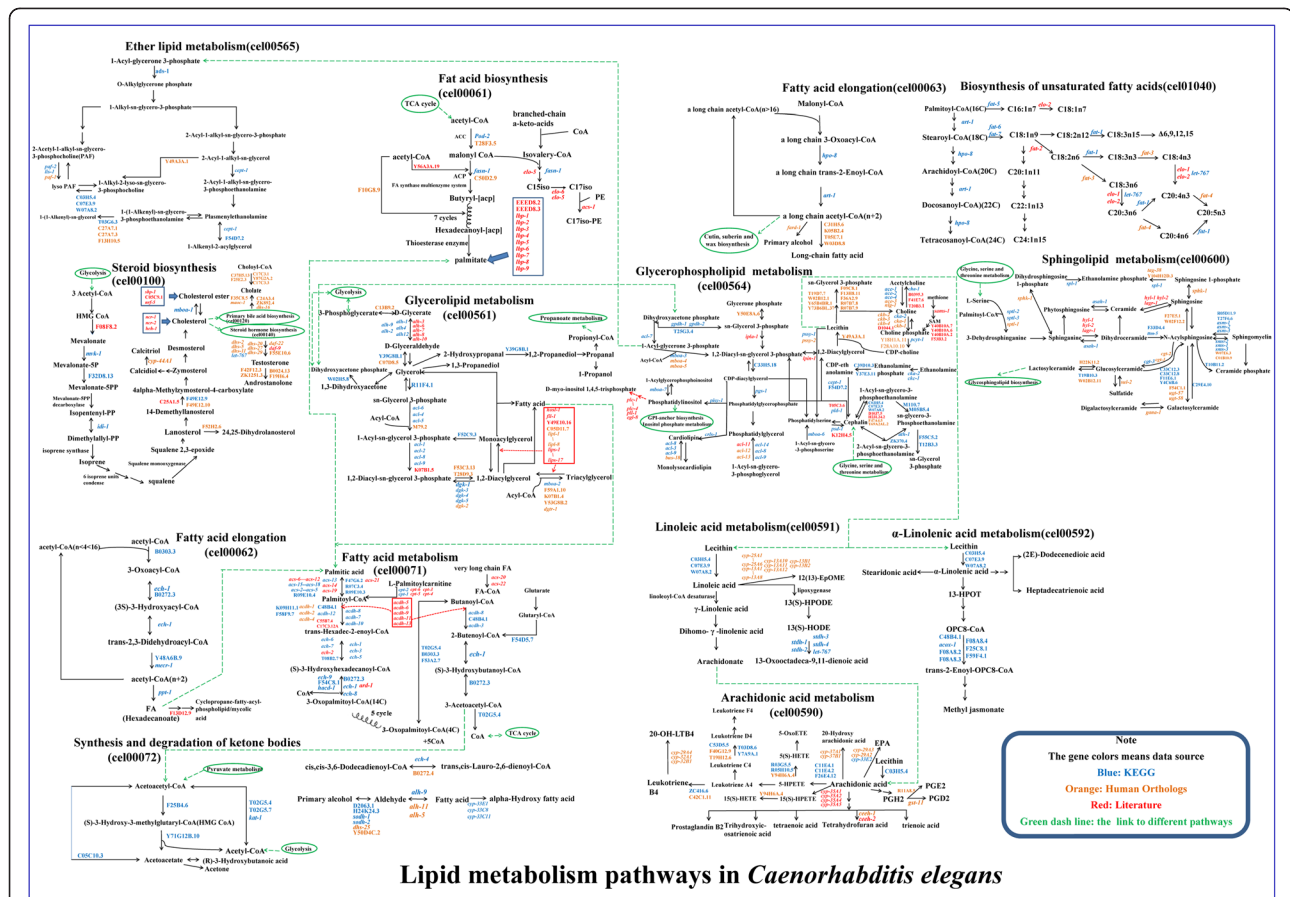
Ether lipid metabolism(cel00565)

1-Acyl-glycerone 3-phosphate
ads-1
O-Alkylglycerone phosphate
1-Alkyl-sn-glycero-3-phosphate
2-Acetyl-1-alkyl-sn-glycero-3-phosphocholine(PAF)
2-Acyl-1-alkyl-sn-glycero-3-phosphate
2-Acyl-1-alkyl-sn-glycerol
lyso PAF
1-Alkyl-2-lyso-sn-glycero-3-phosphocholine
2-Acyl-1-alkyl-sn-glycero-3-phosphoethanolamine
1-(1-Alkenyl)-sn-glycero-3-phosphoethanolamine
Plasmenylethanolamine
1-Alkenyl-2-acylglycerol

Fat acid biosynthesis (cel00061)

TCA cycle
acetyl-CoA
malonyl CoA
acetyl-CoA
ACP
Butyryl-[acp]
7 cycles
Hexadecanoyl-[acp]
Thioesterase enzyme
palmitate
FA synthase multienzyme system
branched-chain a-keto-acids
CoA
Isovalery-CoA
C15iso
C17iso
PE
C17iso-PE
elo-5
elo-6
pmt-1
fasn-1
F10G8.9
EEED8.2
EEED8.3
llp-1
llp-2
llp-3
llp-4
llp-5
llp-6
llp-7
llp-8
llp-9

Steroid biosynthesis (cel00100)

Glycolysis
3 Acetyl-CoA
HMG CoA
F08F8.2
Mevalonate
mvk-1
Mevalonate-5P
F32D8.13
Mevalonate-5PP
Mevalonate-5PP decarboxylase
Isopentenyl-PP
idi-1
Dimethylallyl-PP
isoprene synthase
Isoprene
squalene
Squalene 2,3-epoxide
Squalene monooxygenase
Lanosterol
24,25-Dihydrolanosterol
14-Demethyllanosterol
4alpha-Methylzymosterol-4-carboxylate
Zymosterol
Calcidiol
Calcitriol
Desmosterol
Cholesterol
Cholesterol ester
Cholyl-CoA
Cholate
Primary bile acid biosynthesis (cel00120)
Steroid hormone biosynthesis (cel00140)
Testosterone
Androstanolone
F08F8.2

Glycerolipid metabolism (cel00561)

Glycolysis
3-Phosphoglycerate
D-Glycerate
D-Glyceraldehyde
Glycerol
Dihydroxyacetone phosphate
1,3-Dihydroxyacetone
sn-Glycerol 3-phosphate
2-Hydroxypropanal
1,3-Propanediol
1,2-Propanediol
Propanal
1-Propanol
Propionyl-CoA
Propanoate metabolism
D-myo-inositol 1,4,5-trisphosphate
Fatty acid
Acyl-CoA
1-Acyl-sn-glycerol 3-phosphate
1,2-Diacyl-sn-glycerol 3-phosphate
Monoacylglycerol
1,2-Diacylglycerol
Triacylglycerol
Acyl-CoA

Fatty acid elongation(cel00063)

a long chain acetyl-CoA(n>16)
Malonyl-CoA
a long chain 3-Oxoacyl-CoA
hpo-8
a long chain trans-2-Enoyl-CoA
art-1
a long chain acetyl-CoA(n+2)
Cutin, suberin and wax biosynthesis
Primary alcohol
Long-chain fatty acid

Biosynthesis of unsaturated fatty acids(cel01040)

Palmitoyl-CoA(16C)
C16:1n7
C18:1n7
Stearoyl-CoA(18C)
C18:1n9
C18:2n12
C18:3n15
Δ6,9,12,15
Arachidoyl-CoA(20C)
C18:2n6
C18:3n3
C18:4n3
C20:1n11
C18:3n6
Docosanoyl-CoA(22C)
C22:1n13
C20:3n6
C20:4n3
C20:5n3
Tetracosanoyl-CoA(24C)
C24:1n15
C20:4n6
fat-5
fat-6
fat-7
fat-2
fat-1
fat-3
fat-4
elo-1
elo-2
elo-7
lct-767
hpo-8
art-1

Glycerophospholipid metabolism (cel00564)

Glycerone phosphate
Dihydroxyacetone phosphate
sn-Glycerol 3-phosphate
1-Acyl-glycerone 3-phosphate
Acyl-CoA
1-Acyl-sn-glycerol 3-phosphate
1,2-Diacyl-sn-glycerol 3-phosphate
1-Acylglycerophosphoinositol
Phosphatidylinositol
CDP-diacylglycerol
Phosphatidylglycerophosphate
Phosphatidylglycerol
GPI-anchor biosynthesis (inositol phosphate metabolism)
Cardiolipin
Monolysocardiolipin
1-Acyl-sn-glycero-3-phosphoglycerol
sn-Glycerol 3-phosphate
1,2-Diacylglycerol
Ethanolamine phosphate
CDP-ethanolamine
Phosphatidylserine
Lecithin
Acetylcholine
Choline
Choline phosphate
CDP-choline
SAM
methionine
Ethanolamine
1-Acyl-sn-glycero-3-phosphoethanolamine
sn-glycero-3-phosphoethanolamine
Cephalin
1-Acyl-sn-glycero-3-phosphoserine
2-Acyl-sn-glycero-3-phosphoethanolamine
sn-Glycerol 3-phosphate
Glycine, serine and threonine metabolism

Sphingolipid metabolism(cel00600)

Glycine, serine and threonine metabolism
L-Serine
Palmitoyl-CoA
3-Dehydrosphinganine
Dihydrosphingosine 1-phosphate
Ethanolamine phosphate
Sphingosine 1-phosphate
Phytosphingosine
Sphinganine
Ceramide
Sphingosine
Dihydroceramide
N-Acylsphingosine
Sphingomyelin
Ceramide phosphate
Lactosylceramide
Glycosphingolipid biosynthesis
Glucosylceramide
Sulfatide
Digalactosylceramide
Galactosylceramide

Fatty acid elongation (cel00062)

acetyl-CoA(n<4<16)
acetyl-CoA
B0303.3
3-Oxoacyl-CoA
ech-1
B0272.3
(3S)-3-Hydroxyacyl-CoA
ech-1
trans-2,3-Didehydroacyl-CoA
Y48A6B.9
mecr-1
acetyl-CoA(n+2)
ppt-1
FA (Hexadecanoate)
Cyclopropane-fatty-acyl-phospholipid/mycolic acid

Fatty acid metabolism (cel00071)

Palmitic acid
L-Palmitoylcarnitine
very long chain FA
Palmitoyl-CoA
FA-CoA
Glutarate
trans-Hexadec-2-enoyl-CoA
Butanoyl-CoA
Glutaryl-CoA
2-Butenoyl-CoA
F54D5.7
(S)-3-Hydroxyhexadecanoyl-CoA
(S)-3-Hydroxybutanoyl-CoA
ech-1
B0272.3
CoA
3-Oxopalmitoyl-CoA(14C)
5 cycle
3-Oxopalmitoyl-CoA(4C)
3-Acetoacetyl-CoA
+5CoA
CoA
T02G5.4
TCA cycle

Synthesis and degradation of ketone bodies (cel00072)

Pyruvate metabolism
Acetoacetyl-CoA
F25B4.6
(S)-3-Hydroxy-3-methylglutaryl-CoA(HMG CoA)
Y71G12B.10
Acetoacetate
(R)-3-Hydroxybutanoic acid
Acetone
Glycolysis
C05C10.3
T02G5.4
T02G5.7
kat-1

cis,cis-3,6-Dodecadienoyl-CoA
ech-6
B0272.4
trans,cis-Lauro-2,6-dienoyl-CoA
Primary alcohol
Aldehyde
Fatty acid
alpha-Hydroxy fatty acid
alh-9
alh-4
alh-5

Linoleic acid metabolism(cel00591)

Lecithin
Linoleic acid
12(13)-EpOME
linoleoyl-CoA desaturase
lipoxygenase
γ-Linolenic acid
13(S)-HPODE
Dihomo- γ -linolenic acid
13(S)-HODE
Arachidonate
13-Oxooctadeca-9,11-dienoic acid
stdh-1
stdh-2
stdh-3
stdh-4
let-767

α-Linolenic acid metabolism(cel00592)

Lecithin
(2E)-Dodecenedioic acid
Stearidonic acid
α-Linolenic acid
Heptadecatrienoic acid
13-HPOT
OPC8-CoA
trans-2-Enoyl-OPC8-CoA
Methyl jasmonate

Arachidonic acid metabolism (cel00590)

20-OH-LTB4
Leukotriene F4
Leukotriene D4
5-OxoETE
20-Hydroxy arachidonic acid
Leukotriene C4
5(S)-HETE
EPA
Lecithin
Leukotriene B4
Leukotriene A4
5-HPETE
Arachidonic acid
PGE2
15(S)-HETE
15(S)-HPETE
PGH2
PGD2
Prostaglandin B2
Trihydroxy-osatrienoic acid
tetraenoic acid
Tetrahydrofuran acid
trienoic acid

Note
The gene colors means data source
Blue: KEGG
Orange: Human Orthologs
Red: Literature
Green dash line: the link to different pathways

Lipid metabolism pathways in Caenorhabditis elegans